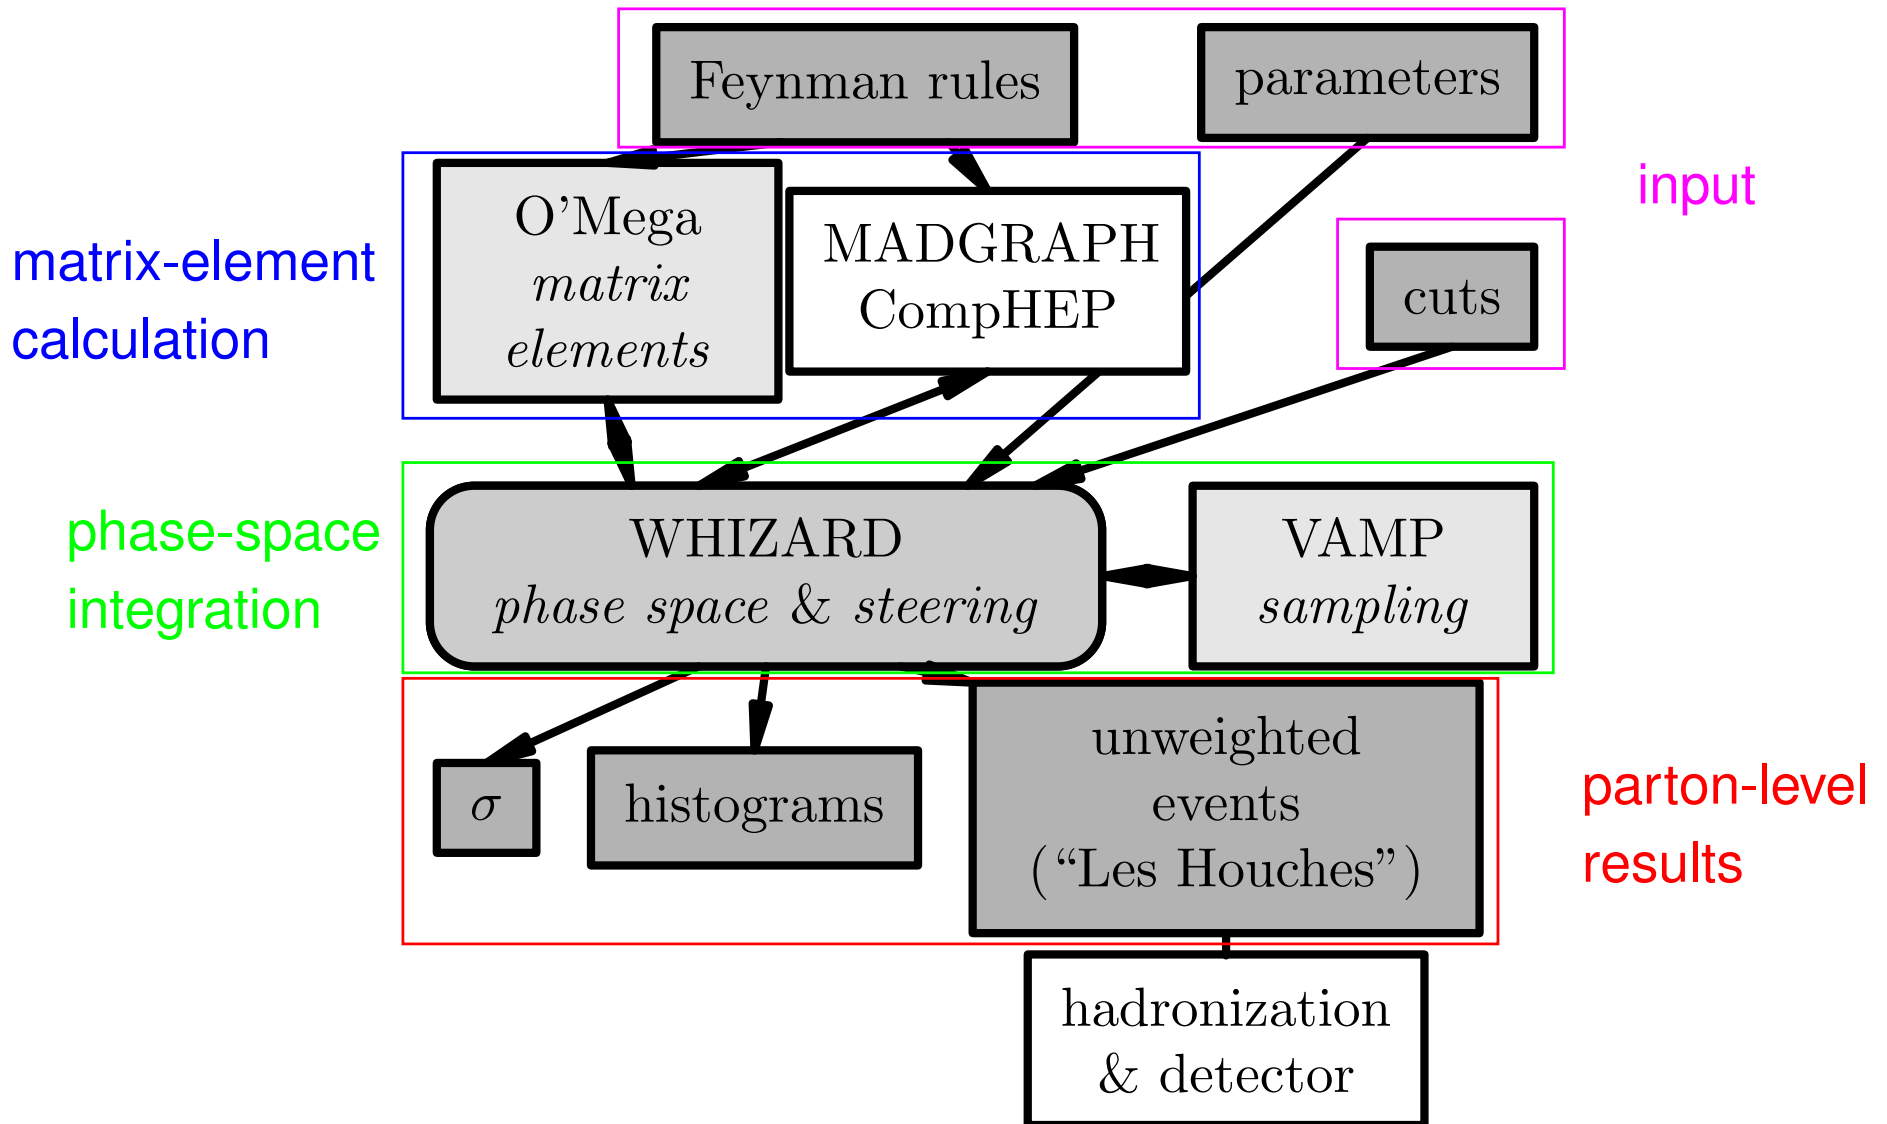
Feynman rules

parameters

input

matrix-element calculation

O'Mega
*matrix elements*

MADGRAPH
CompHEP

cuts

phase-space integration

WHIZARD
*phase space & steering*

VAMP
*sampling*

$\sigma$

histograms

unweighted events ("Les Houches")

parton-level results

hadronization & detector